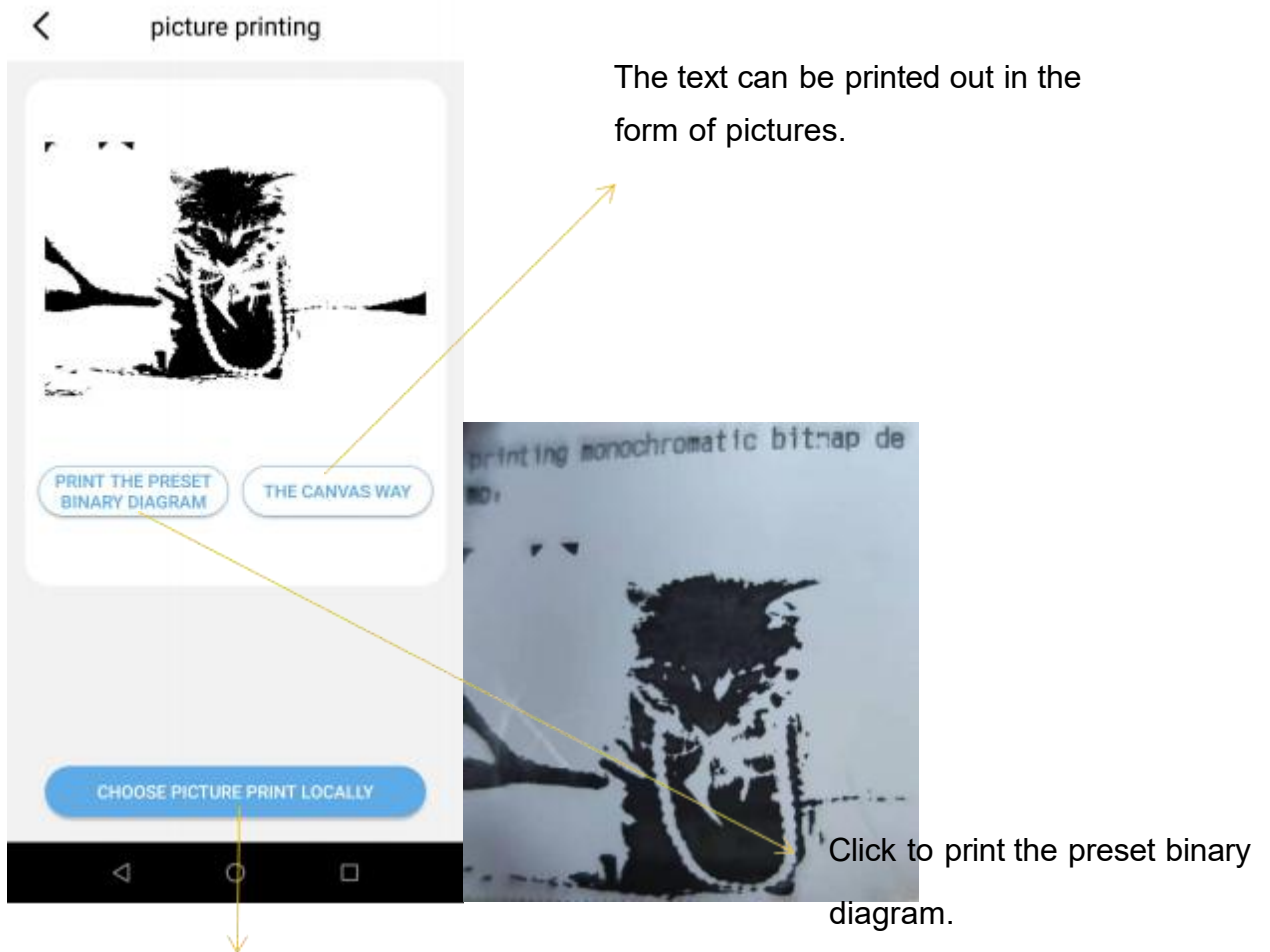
<

picture printing

The text can be printed out in the form of pictures.

PRINT THE PRESET BINARY DIAGRAM

THE CANVAS WAY

printing monochromatic bitmap de mo:

CHOOSE PICTURE PRINT LOCALLY

Click to print the preset binary diagram.